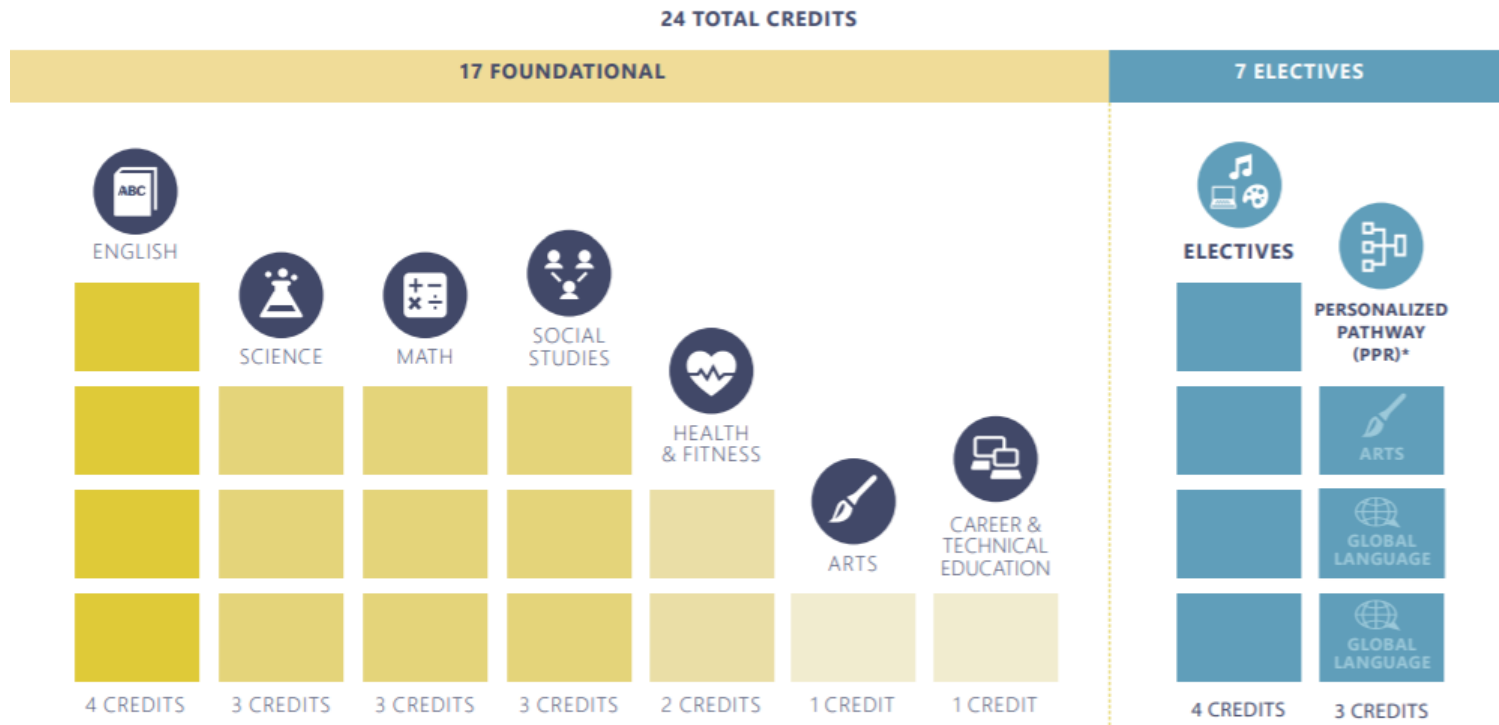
24 TOTAL CREDITS

17 FOUNDATIONAL

7 ELECTIVES

ABC

ENGLISH

SCIENCE

MATH

SOCIAL STUDIES

HEALTH & FITNESS

ARTS

CAREER & TECHNICAL EDUCATION

ELECTIVES

PERSONALIZED PATHWAY (PPR)*

ARTS

GLOBAL LANGUAGE

GLOBAL LANGUAGE

4 CREDITS

3 CREDITS

3 CREDITS

3 CREDITS

2 CREDITS

1 CREDIT

1 CREDIT

4 CREDITS

3 CREDITS